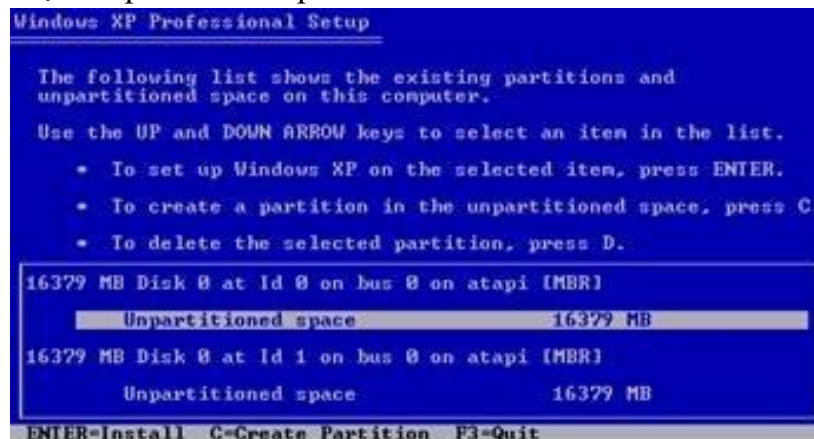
Windows XP Professional Setup

The following list shows the existing partitions and unpartitioned space on this computer.

Use the UP and DOWN ARROW keys to select an item in the list.

• To set up Windows XP on the selected item, press ENTER.

• To create a partition in the unpartitioned space, press C

• To delete the selected partition, press D.

16379 MB Disk 0 at Id 0 on bus 0 on atapi [MBR]

Unpartitioned space 16379 MB

16379 MB Disk 0 at Id 1 on bus 0 on atapi [MBR]

Unpartitioned space 16379 MB

ENTER=Install C=Create Partition F3=Quit